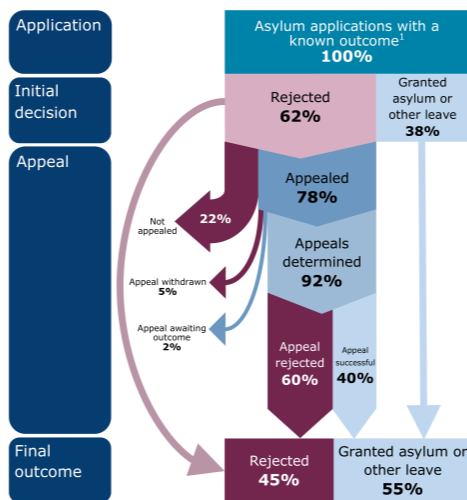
Application

Asylum applications with a known outcome$^1$
100%

Initial decision

Rejected
62%

Granted asylum or other leave
38%

Appeal

Appealed
78%

Not appealed
22%

Appeals determined
92%

Appeal withdrawn
5%

Appeal awaiting outcome
2%

Appeal rejected
60%

Appeal successful
40%

Final outcome

Rejected
45%

Granted asylum or other leave
55%